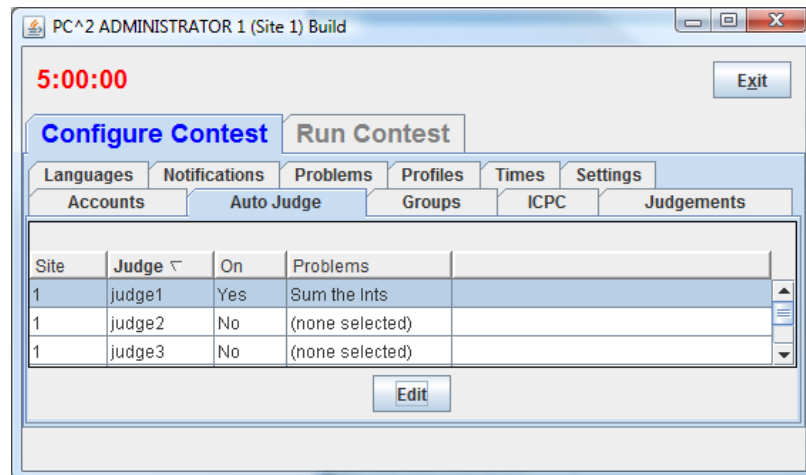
PC^2 ADMINISTRATOR 1 (Site 1) Build

5:00:00

Exit

Configure Contest | Run Contest

Languages | Notifications | Problems | Profiles | Times | Settings

Accounts | Auto Judge | Groups | ICPC | Judgements

| Site | Judge | On | Problems |
|---|---|---|---|
| 1 | judge1 | Yes | Sum the Ints |
| 1 | judge2 | No | (none selected) |
| 1 | judge3 | No | (none selected) |

Edit